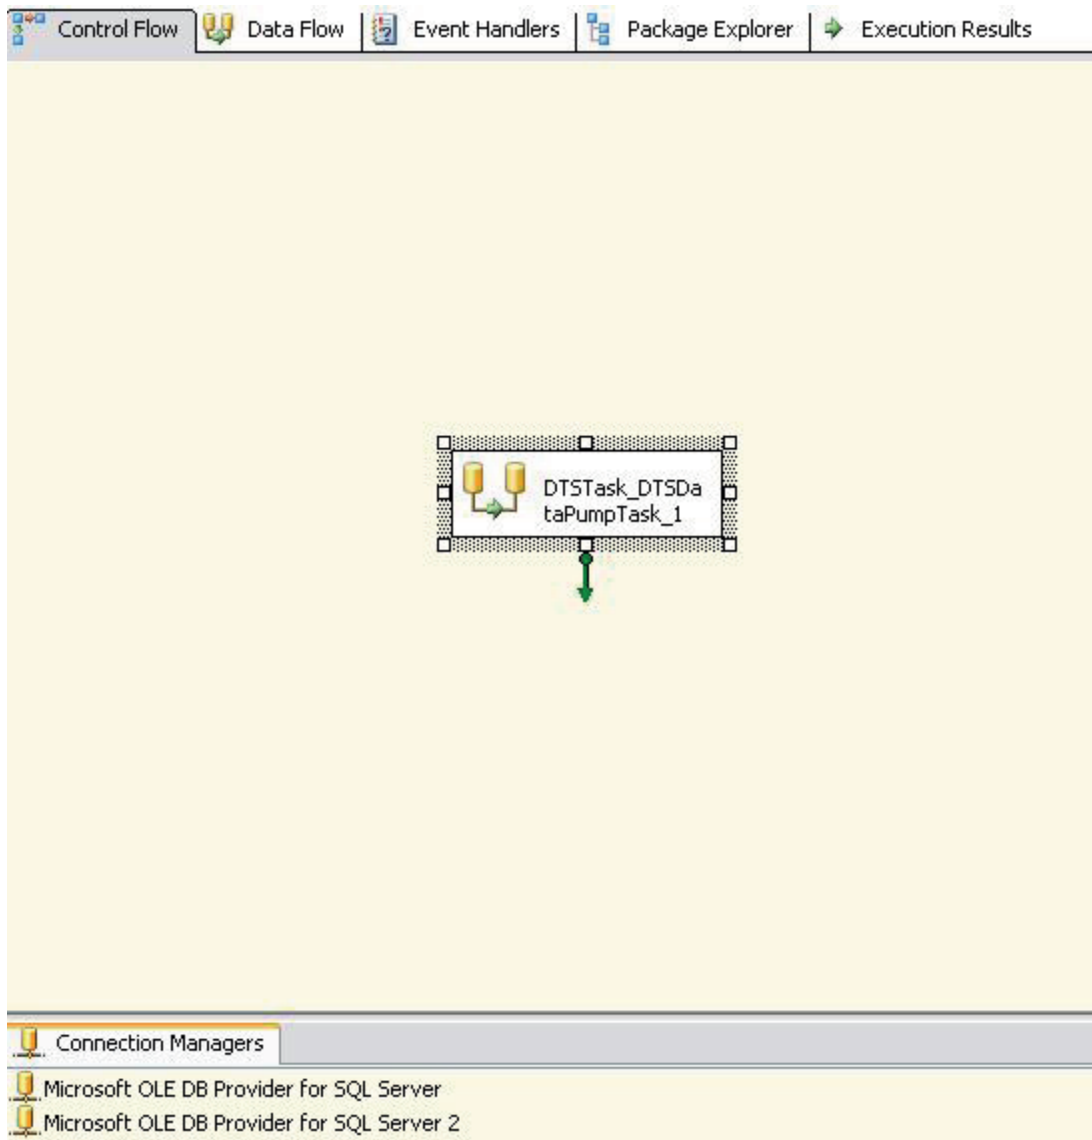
Control Flow | Data Flow | Event Handlers | Package Explorer | Execution Results

DTSTask_DTSDataPumpTask_1

Connection Managers

Microsoft OLE DB Provider for SQL Server
Microsoft OLE DB Provider for SQL Server 2